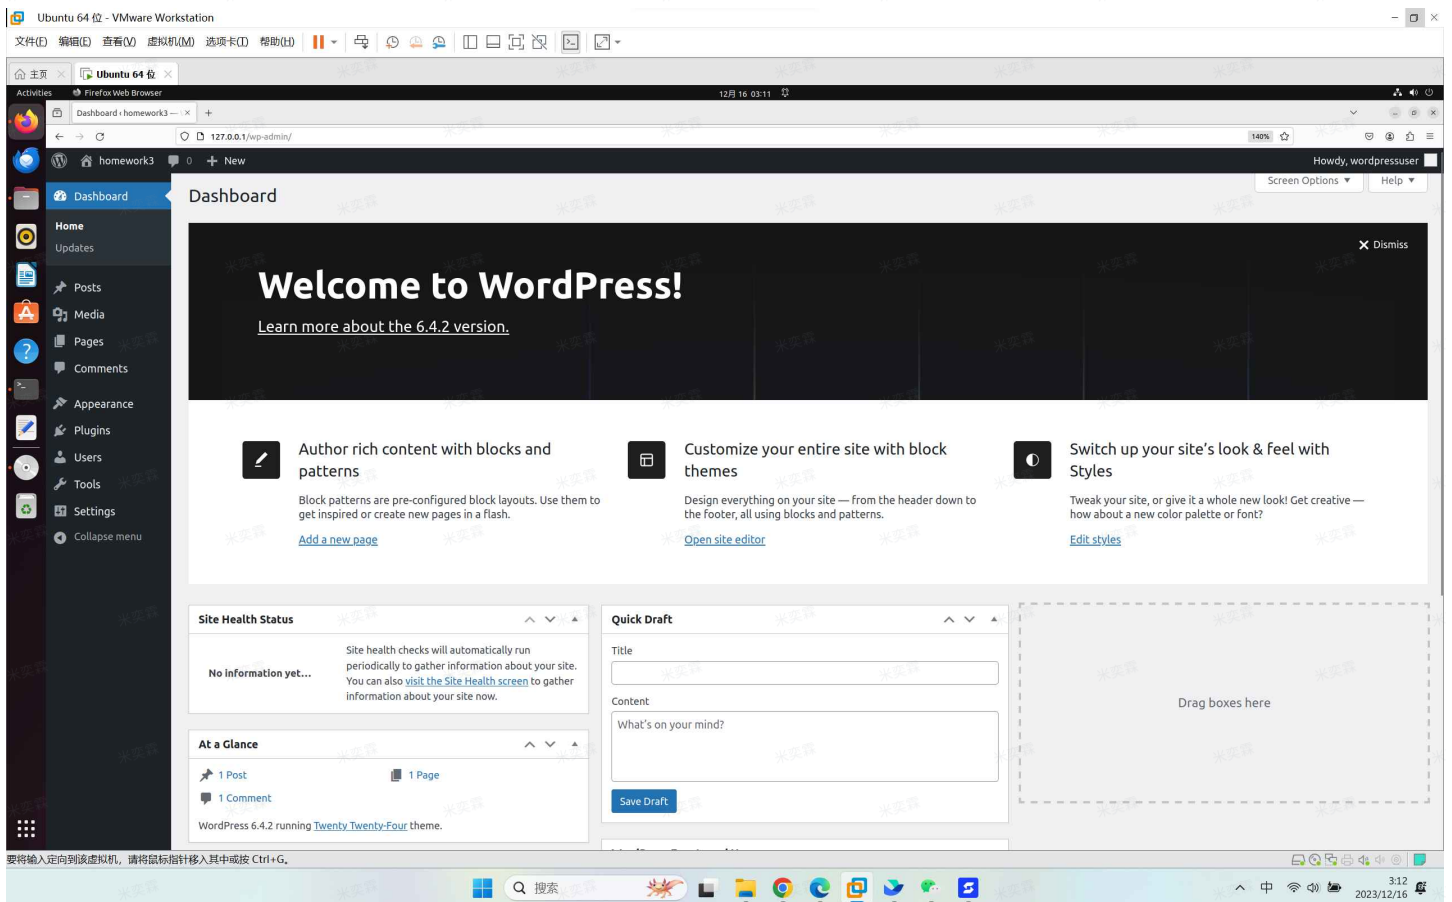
Ubuntu 64 位 - VMware Workstation

文件(F) 编辑(E) 查看(V) 虚拟机(M) 选项卡(T) 帮助(H)

主页 Ubuntu 64 位

Activities Firefox Web Browser 12月 16 03:11

Dashboard ‹ homework3 —

127.0.0.1/wp-admin/ 140%

homework3 0 New Howdy, wordpressuser

Dashboard
Home
Updates
Posts
Media
Pages
Comments
Appearance
Plugins
Users
Tools
Settings
Collapse menu

Dashboard

Screen Options ▾ Help ▾

Dismiss

Welcome to WordPress!

Learn more about the 6.4.2 version.

Author rich content with blocks and patterns

Block patterns are pre-configured block layouts. Use them to get inspired or create new pages in a flash.

Add a new page

Customize your entire site with block themes

Design everything on your site — from the header down to the footer, all using blocks and patterns.

Open site editor

Switch up your site's look & feel with Styles

Tweak your site, or give it a whole new look! Get creative — how about a new color palette or font?

Edit styles

Site Health Status

No information yet...

Site health checks will automatically run periodically to gather information about your site. You can also visit the Site Health screen to gather information about your site now.

At a Glance

1 Post
1 Page
1 Comment

WordPress 6.4.2 running Twenty Twenty-Four theme.

Quick Draft

Title

Content

What's on your mind?

Save Draft

Drag boxes here

要将输入定向到该虚拟机，请将鼠标指针移入其中或按 Ctrl+G。

搜索

中 3:12 2023/12/16